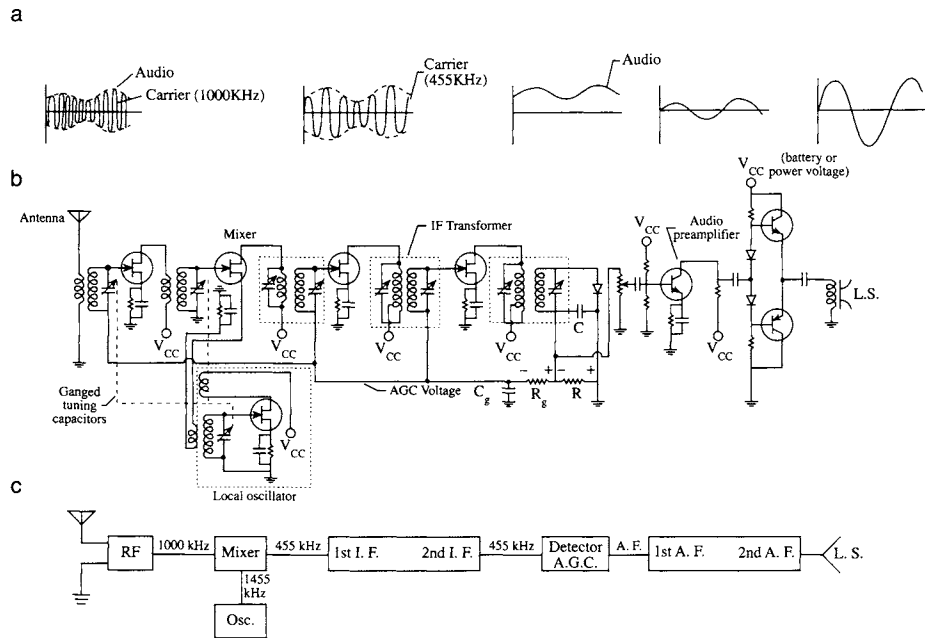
a

Audio
Carrier (1000KHz)

Carrier (455KHz)

Audio

b

Antenna

Mixer

IF Transformer

$V_{CC}$ (battery or power voltage)

$V_{CC}$

Audio preamplifier

$V_{CC}$

$V_{CC}$

$V_{CC}$

$V_{CC}$

C

L.S.

$V_{CC}$

AGC Voltage

$C_g$

$R_g$

R

Ganged tuning capacitors

$V_{CC}$

Local oscillator

c

RF

1000 kHz

Mixer

455 kHz

1st I. F.

2nd I. F.

455 kHz

Detector A.G.C.

A. F.

1st A. F.

2nd A. F.

L. S.

1455 kHz

Osc.